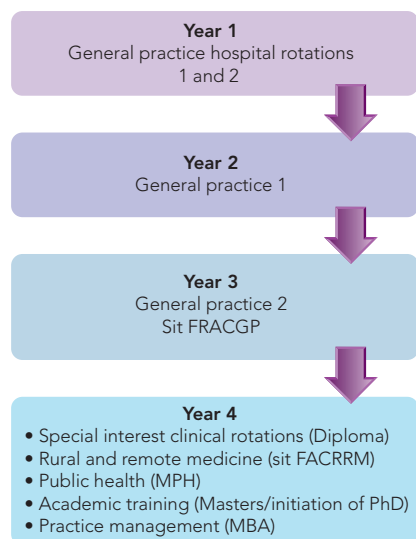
**Year 1**
General practice hospital rotations 1 and 2

**Year 2**
General practice 1

**Year 3**
General practice 2
Sit FRACGP

**Year 4**
• Special interest clinical rotations (Diploma)
• Rural and remote medicine (sit FACRRM)
• Public health (MPH)
• Academic training (Masters/initiation of PhD)
• Practice management (MBA)